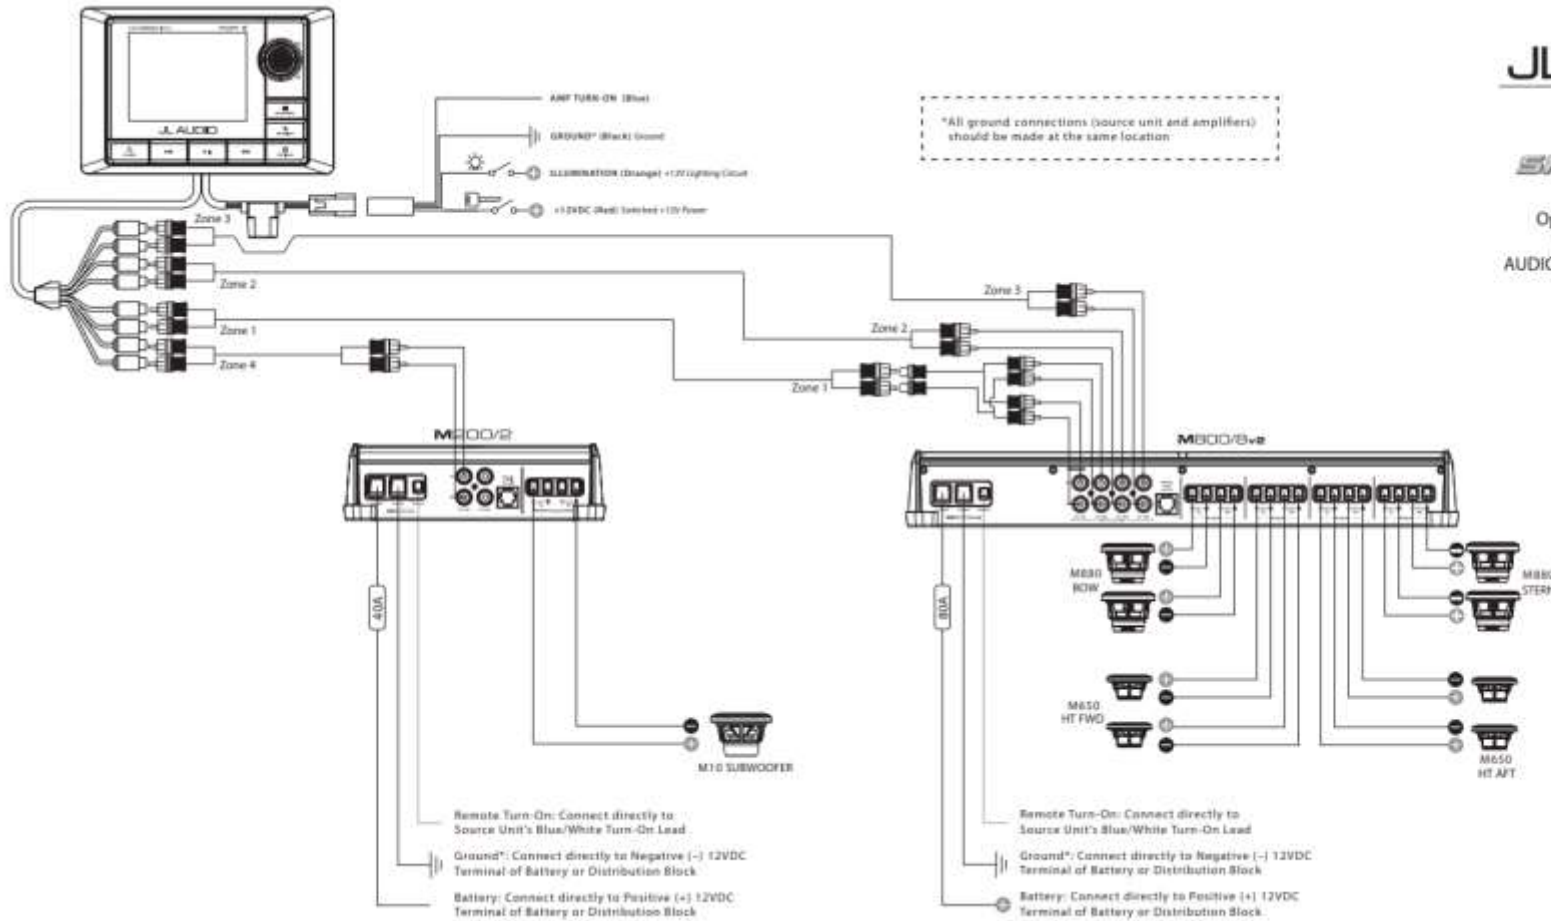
JL AUDIO

AMP TURN-ON (Blue)

GROUND* (Black) Ground

ILLUMINATION (Orange) +12V Lighting Circuit

+12VDC (Red) Switched +12V Power

*All ground connections (source unit and amplifiers) should be made at the same location

Zone 3

Zone 2

Zone 1

Zone 4

Zone 3

Zone 2

Zone 1

M200/2

M800/8v2

40A

80A

M880 BOW

M880 STERN

M650 HT FWD

M650 HT AFT

M10 SUBWOOFER

Remote Turn-On: Connect directly to Source Unit's Blue/White Turn-On Lead

Ground*: Connect directly to Negative (–) 12VDC Terminal of Battery or Distribution Block

Battery: Connect directly to Positive (+) 12VDC Terminal of Battery or Distribution Block

Remote Turn-On: Connect directly to Source Unit's Blue/White Turn-On Lead

Ground*: Connect directly to Negative (–) 12VDC Terminal of Battery or Distribution Block

Battery: Connect directly to Positive (+) 12VDC Terminal of Battery or Distribution Block

JL

Op

AUDIO